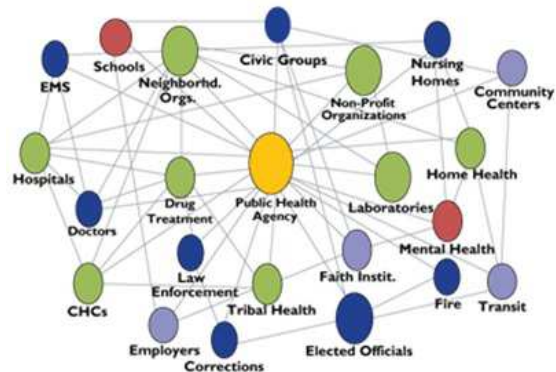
Schools
Civic Groups
Nursing Homes
EMS
Neighborhd. Orgs.
Community Centers
Non-Profit Organizations
Hospitals
Home Health
Public Health Agency
Drug Treatment
Laboratories
Doctors
Mental Health
Law Enforcement
Faith Instit.
CHCs
Tribal Health
Fire
Transit
Employers
Corrections
Elected Officials